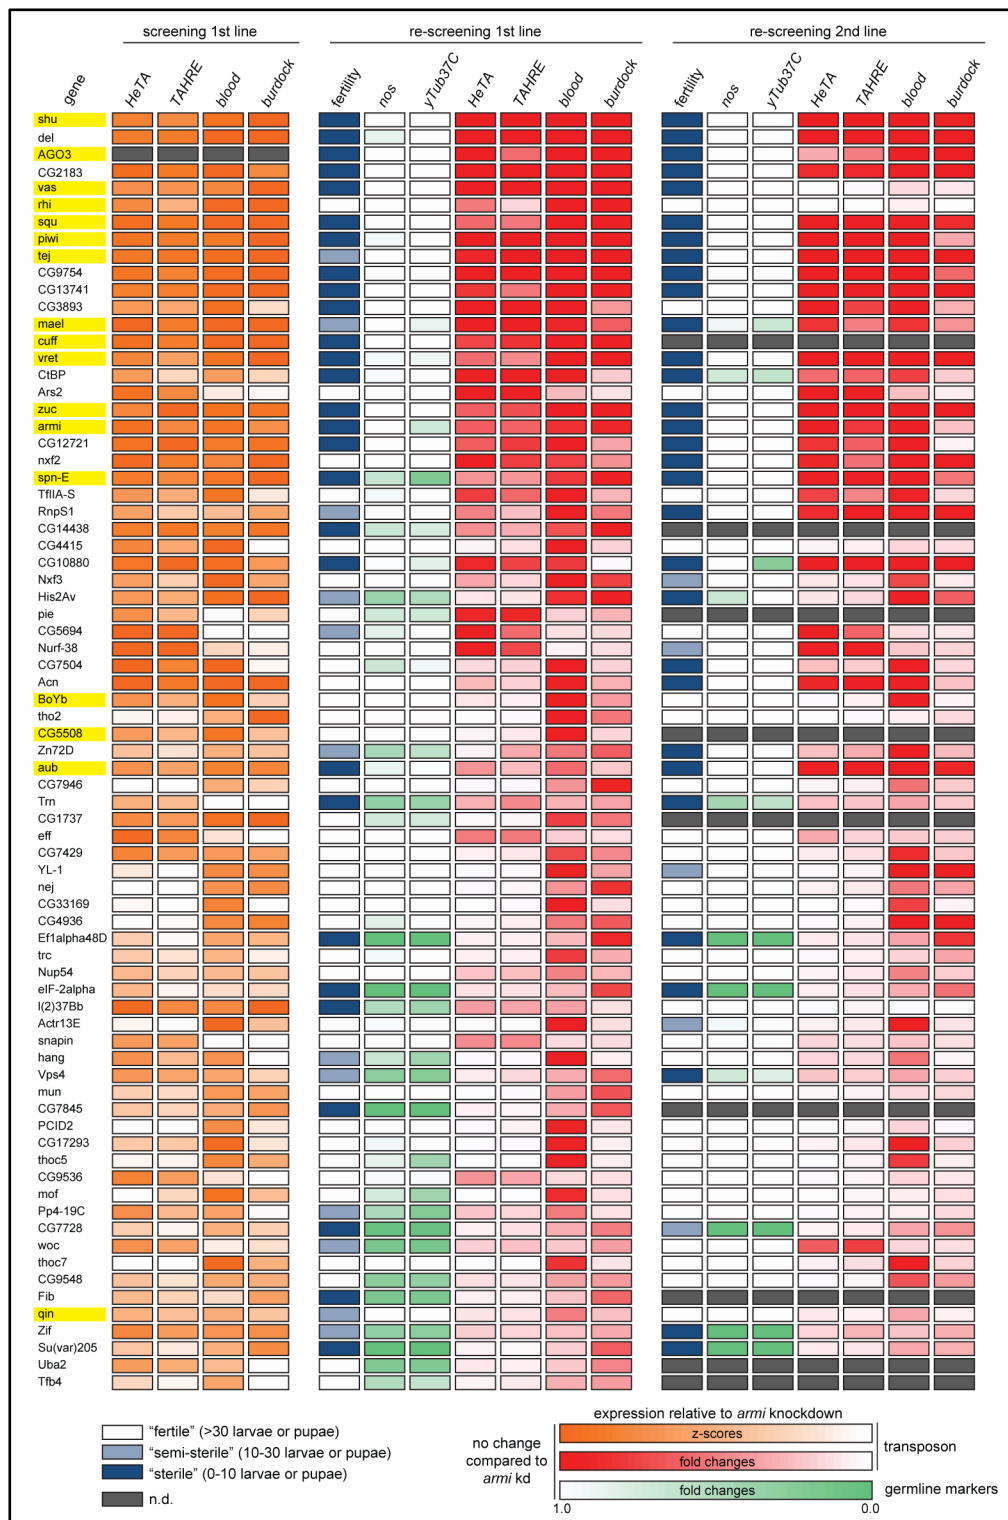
screening 1st line

re-screening 1st line

re-screening 2nd line

gene

HeTA

TAHRE

blood

burdock

fertility

nos

γTub37C

HeTA

TAHRE

blood

burdock

fertility

nos

γTub37C

HeTA

TAHRE

blood

burdock

shu
del
AGO3
CG2183
vas
rhi
squ
piwi
tej
CG9754
CG13741
CG3893
mael
cuff
vret
CtBP
Ars2
zuc
armi
CG12721
nxf2
spn-E
TfIIA-S
RnpS1
CG14438
CG4415
CG10880
Nxf3
His2Av
pie
CG5694
Nurf-38
CG7504
Acn
BoYb
tho2
CG5508
Zn72D
aub
CG7946
Trn
CG1737
eff
CG7429
YL-1
nej
CG33169
CG4936
Ef1alpha48D
trc
Nup54
eIF-2alpha
l(2)37Bb
Actr13E
snapin
hang
Vps4
mun
CG7845
PCID2
CG17293
thoc5
CG9536
mof
Pp4-19C
CG7728
woc
thoc7
CG9548
Fib
qin
Zif
Su(var)205
Uba2
Tfb4

"fertile" (>30 larvae or pupae)
"semi-sterile" (10-30 larvae or pupae)
"sterile" (0-10 larvae or pupae)
n.d.

expression relative to armi knockdown

no change compared to armi kd

z-scores

fold changes

transposon

fold changes

germline markers

1.0

0.0